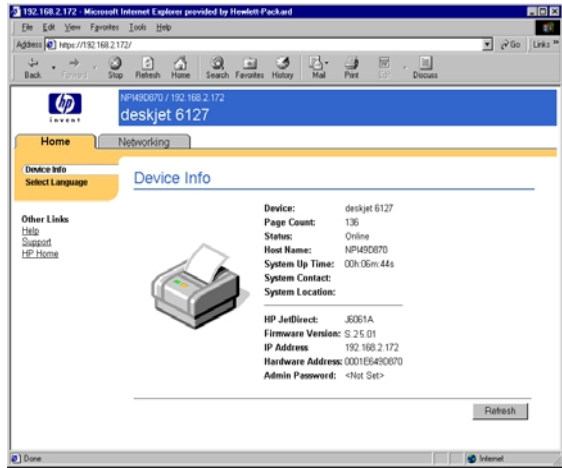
192.168.2.172 - Microsoft Internet Explorer provided by Hewlett-Packard

File Edit View Favorites Tools Help

Address https://192.168.2.172/ Go Links »

Back Forward Stop Refresh Home Search Favorites History Mail Print Edit Discuss

invent

NPI49D870 / 192.168.2.172
deskjet 6127

Home Networking

Device Info
Select Language

Other Links
Help
Support
HP Home

Device Info

| | |
|---|---|
| Device: | deskjet 6127 |
| Page Count: | 136 |
| Status: | Online |
| Host Name: | NPI49D870 |
| System Up Time: | 00h:06m:44s |
| System Contact: | |
| System Location: | |

| | |
|---|---|
| HP JetDirect: | J6061A |
| Firmware Version: | S.25.01 |
| IP Address | 192.168.2.172 |
| Hardware Address: | 0001E649D870 |
| Admin Password: | <Not Set> |

Refresh

Done Internet